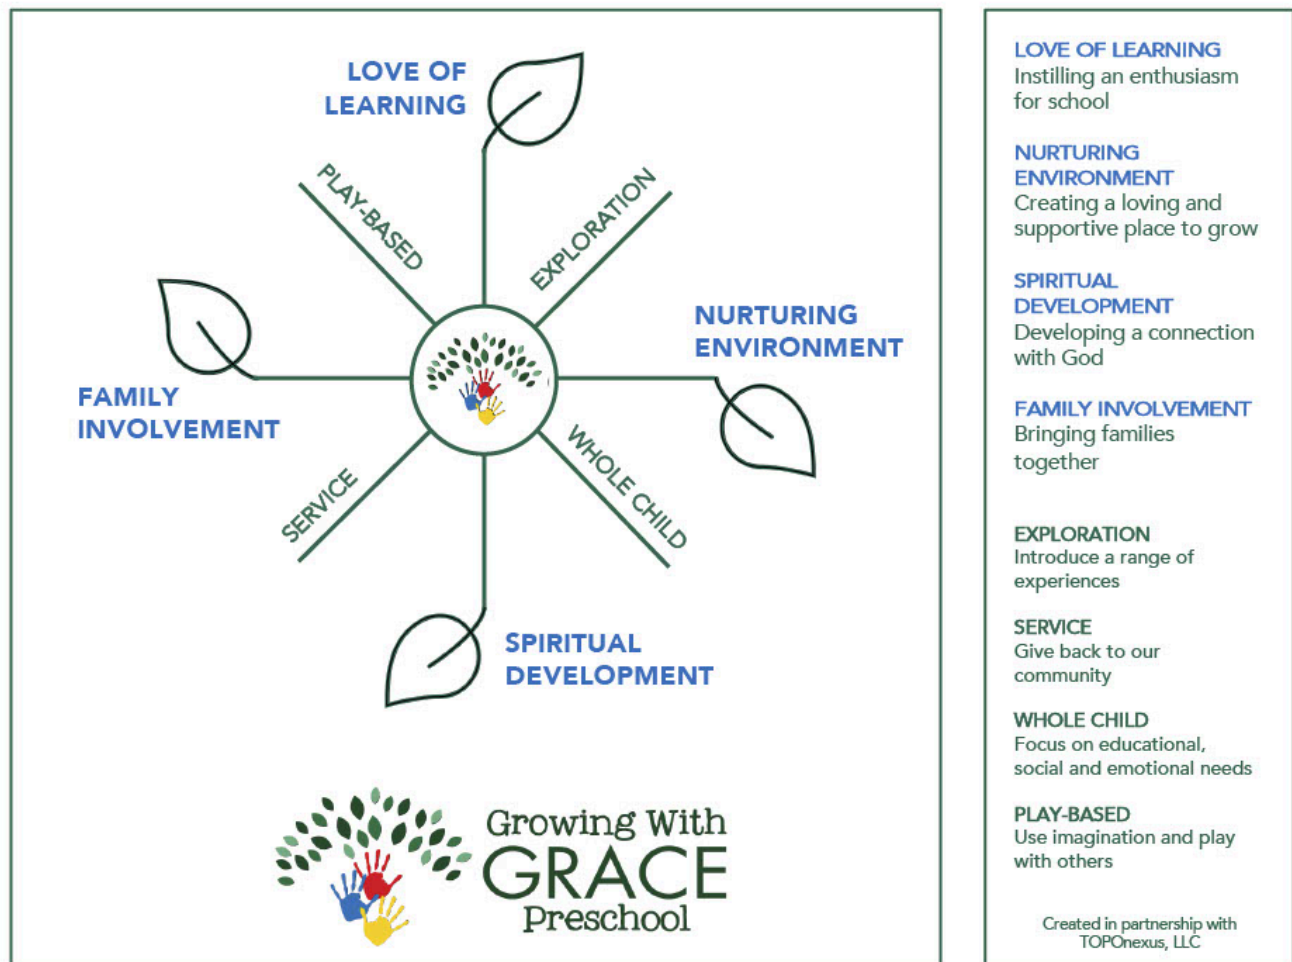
LOVE OF LEARNING

PLAY-BASED

EXPLORATION

NURTURING ENVIRONMENT

FAMILY INVOLVEMENT

SERVICE

WHOLE CHILD

SPIRITUAL DEVELOPMENT

Growing With GRACE Preschool

LOVE OF LEARNING
Instilling an enthusiasm for school

NURTURING ENVIRONMENT
Creating a loving and supportive place to grow

SPIRITUAL DEVELOPMENT
Developing a connection with God

FAMILY INVOLVEMENT
Bringing families together

EXPLORATION
Introduce a range of experiences

SERVICE
Give back to our community

WHOLE CHILD
Focus on educational, social and emotional needs

PLAY-BASED
Use imagination and play with others

Created in partnership with TOPOnexus, LLC